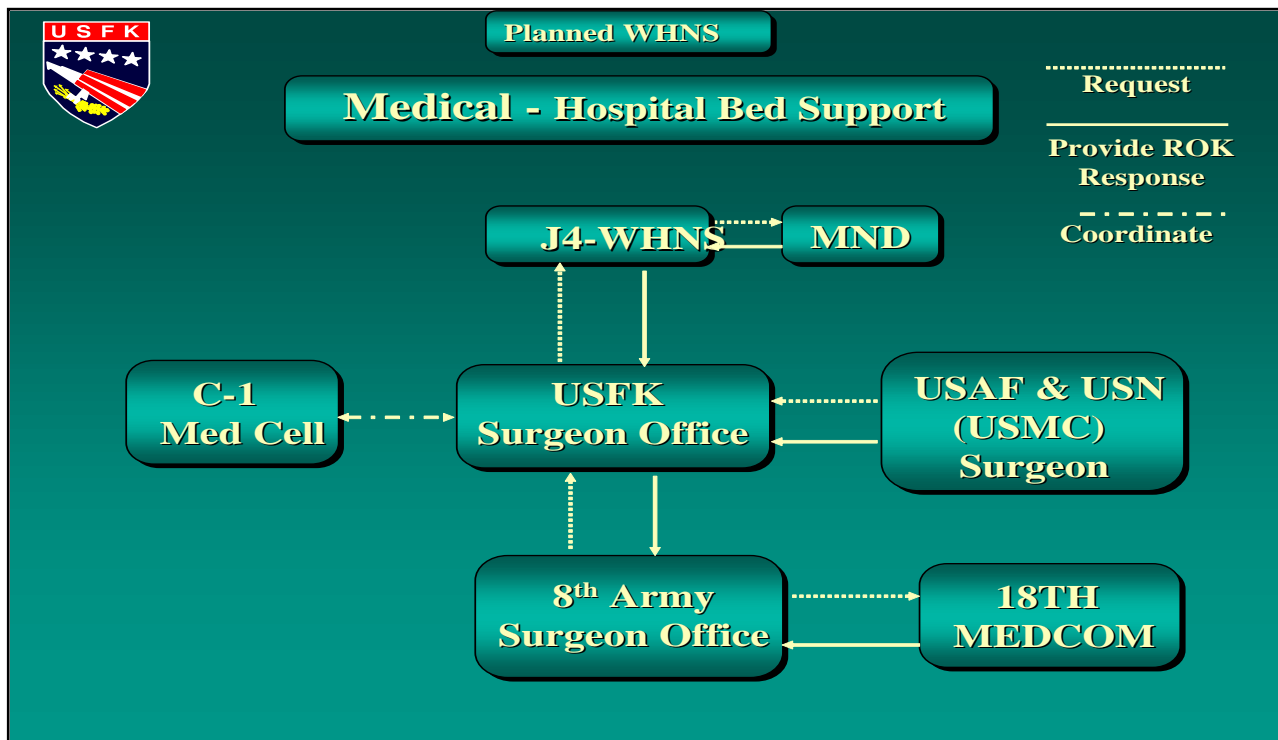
USFK

Planned WHNS

Medical - Hospital Bed Support

Request

Provide ROK Response

Coordinate

J4-WHNS

MND

C-1 Med Cell

USFK Surgeon Office

USAF & USN (USMC) Surgeon

8$^{th}$ Army Surgeon Office

18TH MEDCOM